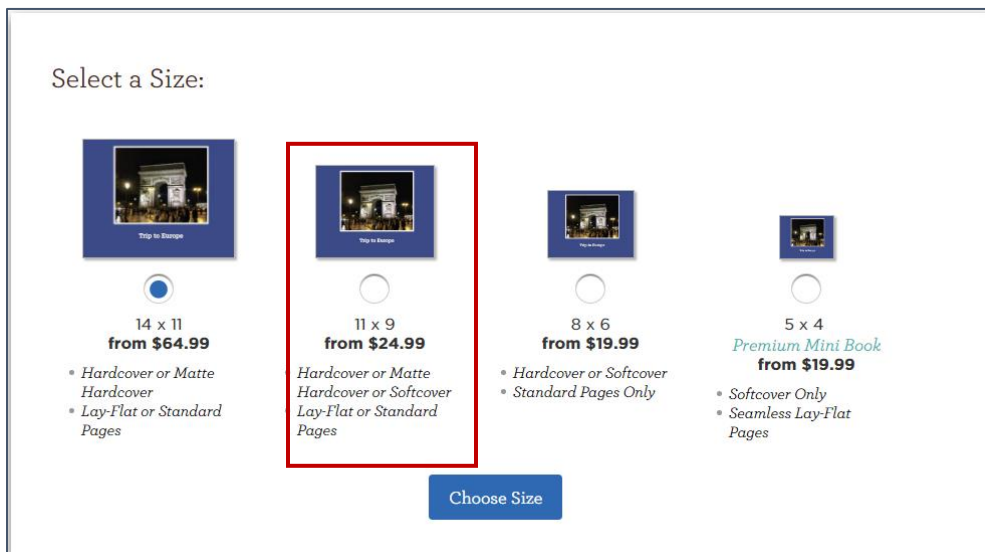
Select a Size:

Trip to Europe

14 x 11
from $64.99

- Hardcover or Matte Hardcover
- Lay-Flat or Standard Pages

Trip to Europe

11 x 9
from $24.99

- Hardcover or Matte Hardcover or Softcover
- Lay-Flat or Standard Pages

Trip to Europe

8 x 6
from $19.99

- Hardcover or Softcover
- Standard Pages Only

Trip to Europe

5 x 4
Premium Mini Book
from $19.99

- Softcover Only
- Seamless Lay-Flat Pages

Choose Size